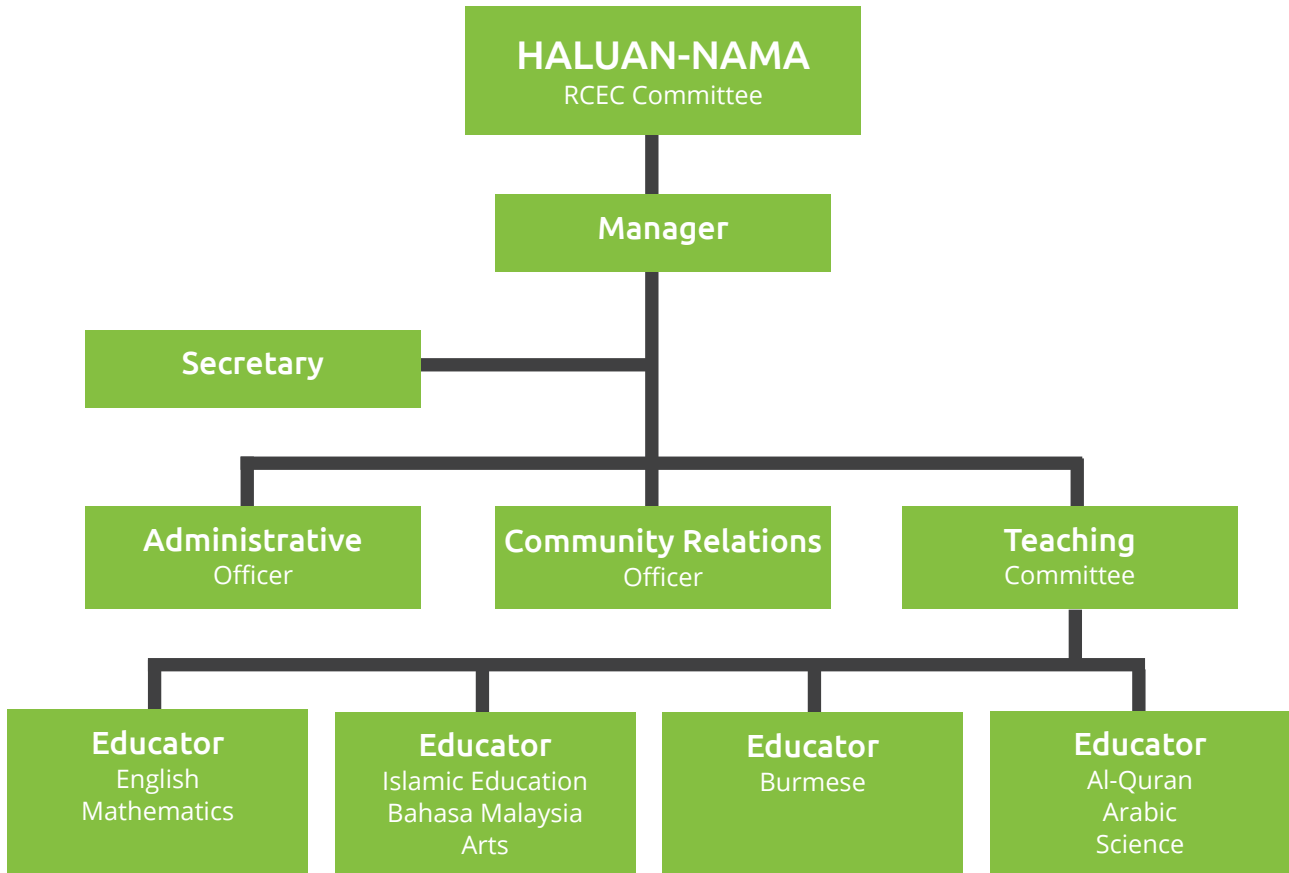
HALUAN-NAMA
RCEC Committee

Manager

Secretary

Administrative
Officer

Community Relations
Officer

Teaching
Committee

Educator
English
Mathematics

Educator
Islamic Education
Bahasa Malaysia
Arts

Educator
Burmese

Educator
Al-Quran
Arabic
Science